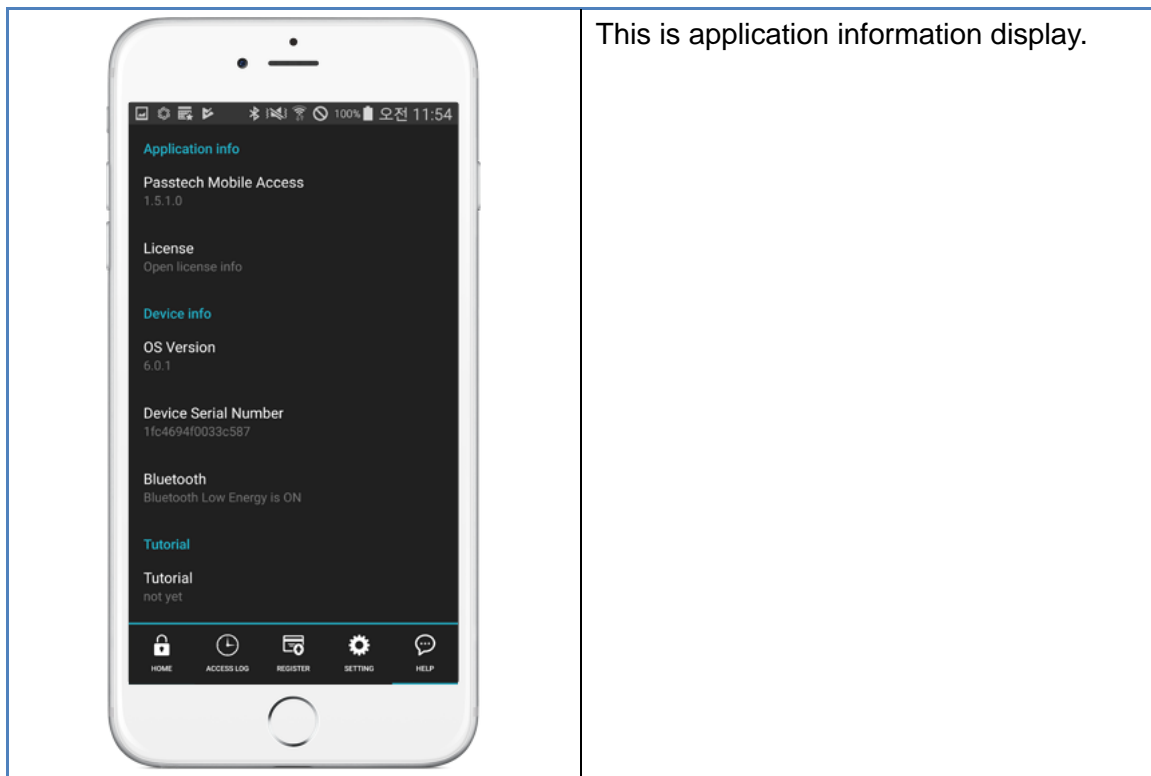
| | |
|---|---|
| 100% 오전 11:54<br><br>Application info<br><br>Passtech Mobile Access<br>1.5.1.0<br><br>License<br>Open license info<br><br>Device info<br><br>OS Version<br>6.0.1<br><br>Device Serial Number<br>1fc4694f0033c587<br><br>Bluetooth<br>Bluetooth Low Energy is ON<br><br>Tutorial<br><br>Tutorial<br>not yet<br><br>HOME ACCESS LOG REGISTER SETTING HELP | This is application information display. |